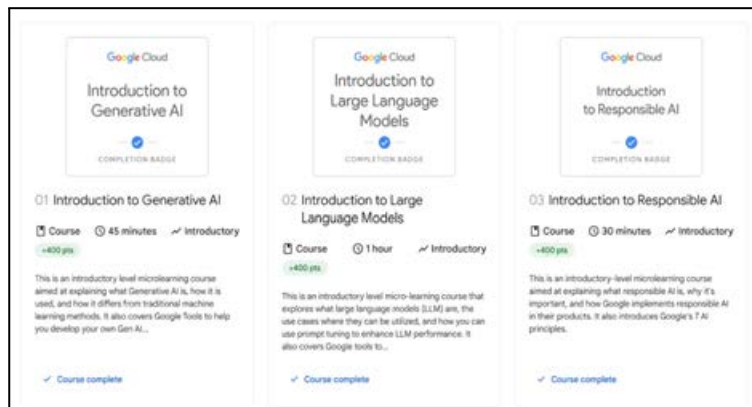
Google Cloud

Introduction to Generative AI

COMPLETION BADGE

01 Introduction to Generative AI

Course 45 minutes Introductory

+400 pts

This is an introductory level microlearning course aimed at explaining what Generative AI is, how it is used, and how it differs from traditional machine learning methods. It also covers Google Tools to help you develop your own Gen AI...

✓ Course complete

Google Cloud

Introduction to Large Language Models

COMPLETION BADGE

02 Introduction to Large Language Models

Course 1 hour Introductory

+400 pts

This is an introductory level micro-learning course that explores what large language models (LLM) are, the use cases where they can be utilized, and how you can use prompt tuning to enhance LLM performance. It also covers Google tools to...

✓ Course complete

Google Cloud

Introduction to Responsible AI

COMPLETION BADGE

03 Introduction to Responsible AI

Course 30 minutes Introductory

+400 pts

This is an introductory-level microlearning course aimed at explaining what responsible AI is, why it's important, and how Google implements responsible AI in their products. It also introduces Google's 7 AI principles.

✓ Course complete